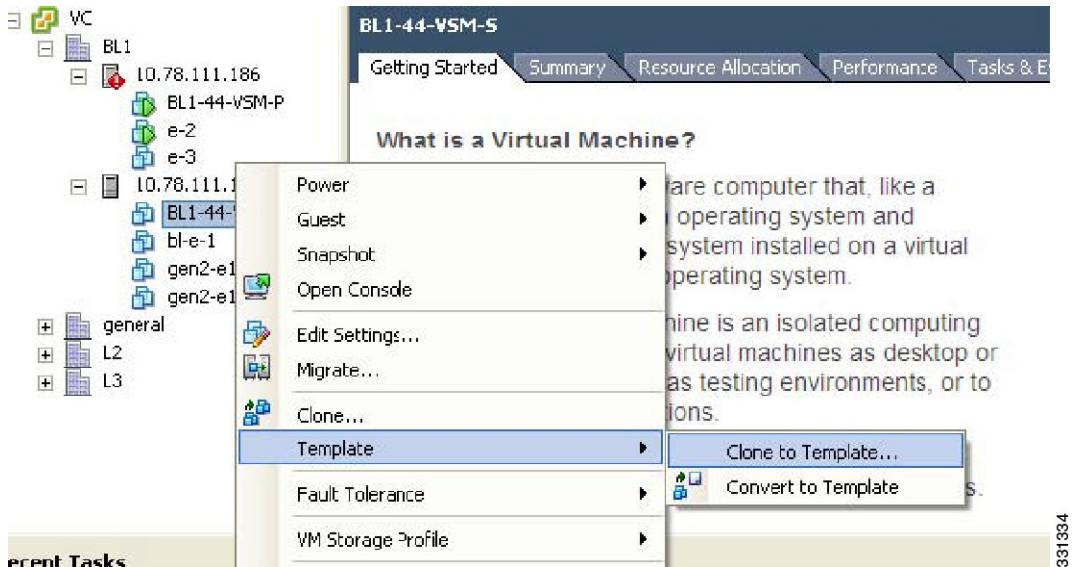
VC
BL1
10.78.111.186
BL1-44-VSM-P
e-2
e-3
10.78.111.1
BL1-44-
bl-e-1
gen2-e1
gen2-e1
general
L2
L3

BL1-44-VSM-S

Getting Started | Summary | Resource Allocation | Performance | Tasks & E

What is a Virtual Machine?

are computer that, like a
operating system and
system installed on a virtual
operating system.

hine is an isolated computing
virtual machines as desktop or
as testing environments, or to
tions.

s.

Power
Guest
Snapshot
Open Console
Edit Settings...
Migrate...
Clone...
Template
Fault Tolerance
VM Storage Profile

Clone to Template...
Convert to Template

ecent Tasks

331334